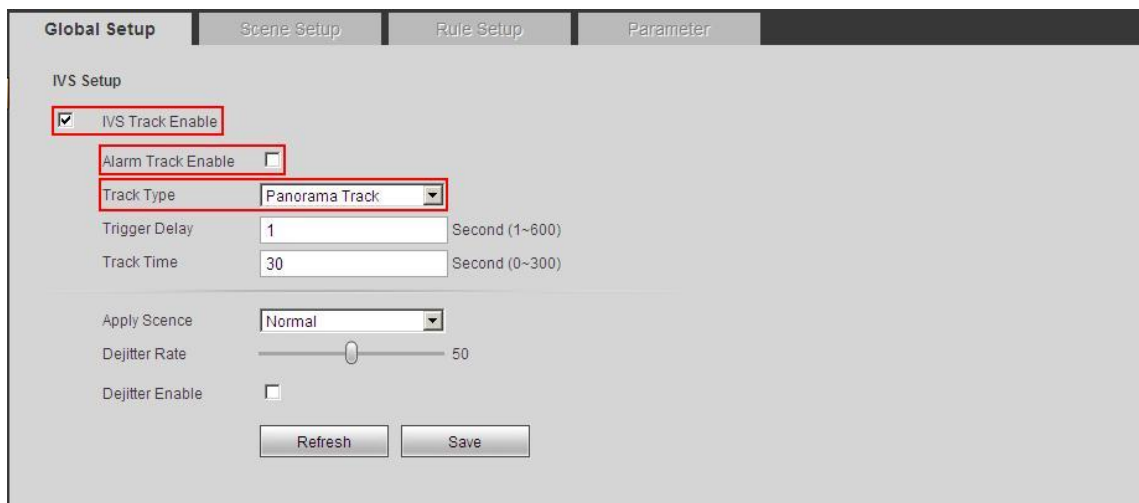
Global Setup | Scene Setup | Rule Setup | Parameter

IVS Setup

IVS Track Enable

Alarm Track Enable

Track Type Panorama Track

Trigger Delay 1 Second (1~600)

Track Time 30 Second (0~300)

Apply Scence Normal

Dejitter Rate 50

Dejitter Enable

Refresh Save